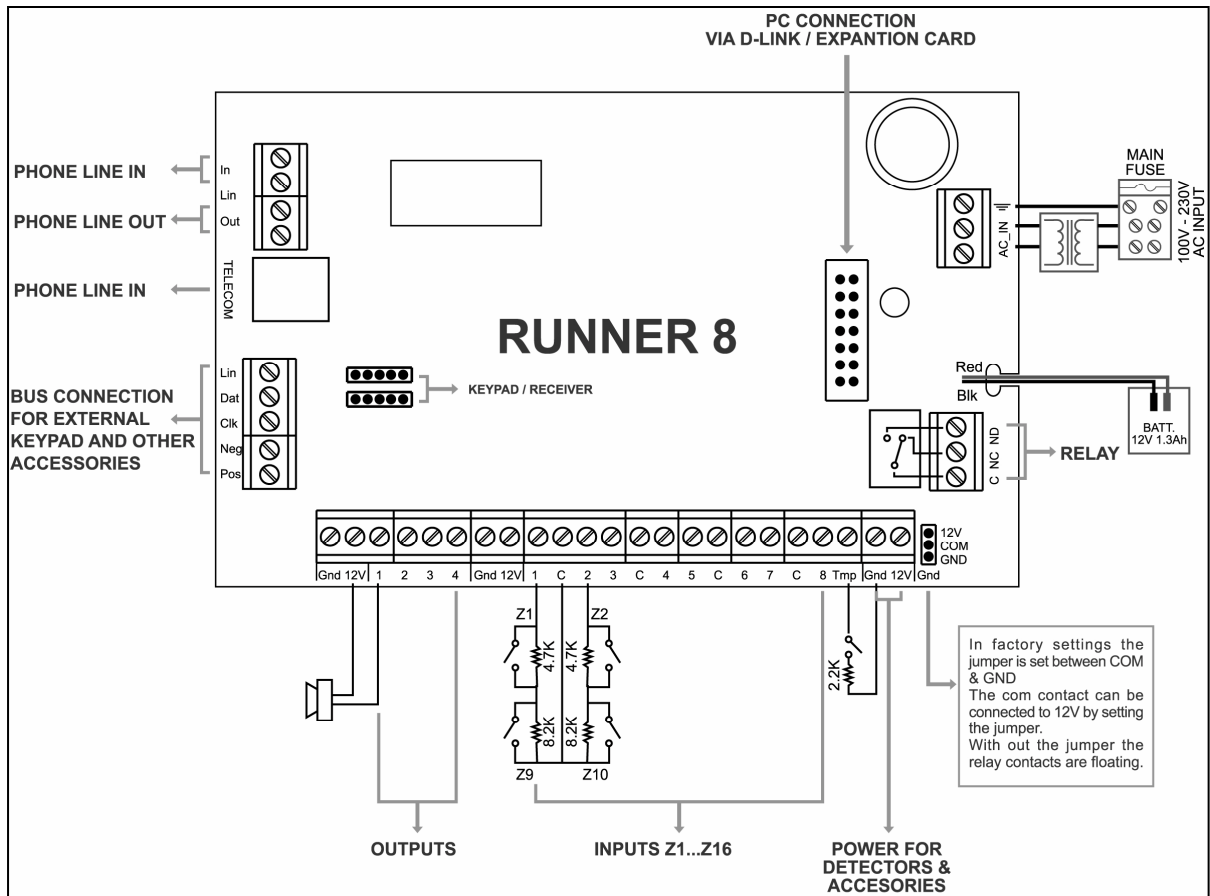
PC CONNECTION
VIA D-LINK / EXPANTION CARD

PHONE LINE IN
PHONE LINE OUT
PHONE LINE IN

In
Lin
Out
TELECOM

MAIN
FUSE
100V - 230V
AC INPUT
AC_IN

RUNNER 8

BUS CONNECTION
FOR EXTERNAL
KEYPAD AND OTHER
ACCESSORIES

Lin
Dat
Clk
Neg
Pos

KEYPAD / RECEIVER

Red
Blk
BATT.
12V 1.3Ah

NO
NC
C
RELAY

12V
COM
GND

Gnd 12V 1 2 3 4 Gnd 12V 1 C 2 3 C 4 5 C 6 7 C 8 Tmp Gnd 12V Gnd

Z1 Z2
4.7K 4.7K
8.2K 8.2K
Z9 Z10
2.2K

In factory settings the jumper is set between COM & GND
The com contact can be connected to 12V by setting the jumper.
With out the jumper the relay contacts are floating.

OUTPUTS
INPUTS Z1...Z16
POWER FOR
DETECTORS &
ACCESORIES